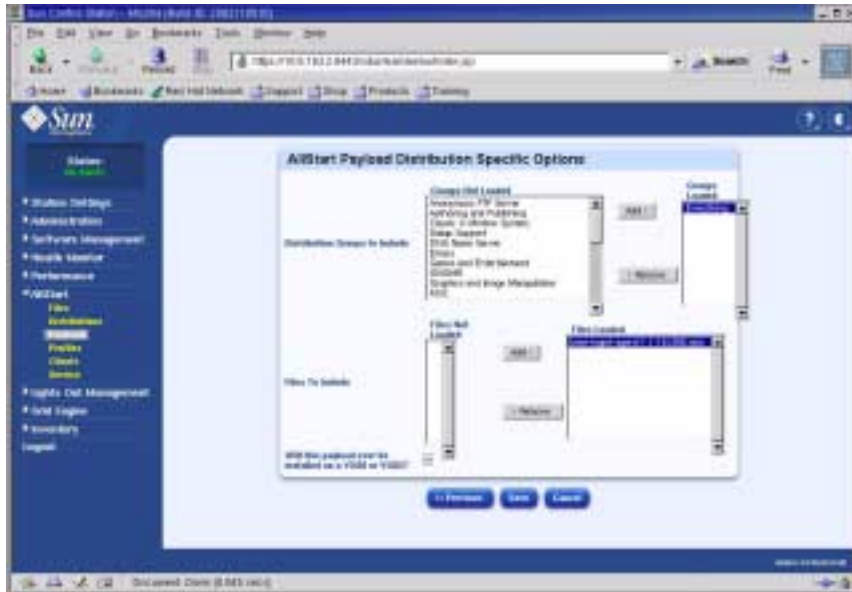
Sun Control Station - Mozilla {Build ID: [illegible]}

File Edit View Go Bookmarks Tools Window Help

Back Forward Reload Stop https://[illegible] Search Print

Home Bookmarks Red Hat Network Support Shop Products Training

Sun

Status: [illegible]

Station Settings
Administration
Software Management
Health Monitor
Performance
AllStart
Files
Distributions
Payloads
Profiles
Clients
Service
Lights Out Management
Grid Engine
Inventory
Logout

AllStart Payload Distribution Specific Options

Groups Not Loaded
Anonymous FTP Server
Authoring and Publishing
Classic X Window System
Dialup Support
DNS Name Server
Emacs
Games and Entertainment
GNOME
Graphics and Image Manipulation
KDE

Add

Remove

Groups Loaded
Everything

Distribution Groups to Include

Files Not Loaded

Files Loaded
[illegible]

Add

Remove

Files To Include

Will this payload ever be installed on a V100 or V100?

<< Previous Save Cancel

Document: Done (8.045 secs)